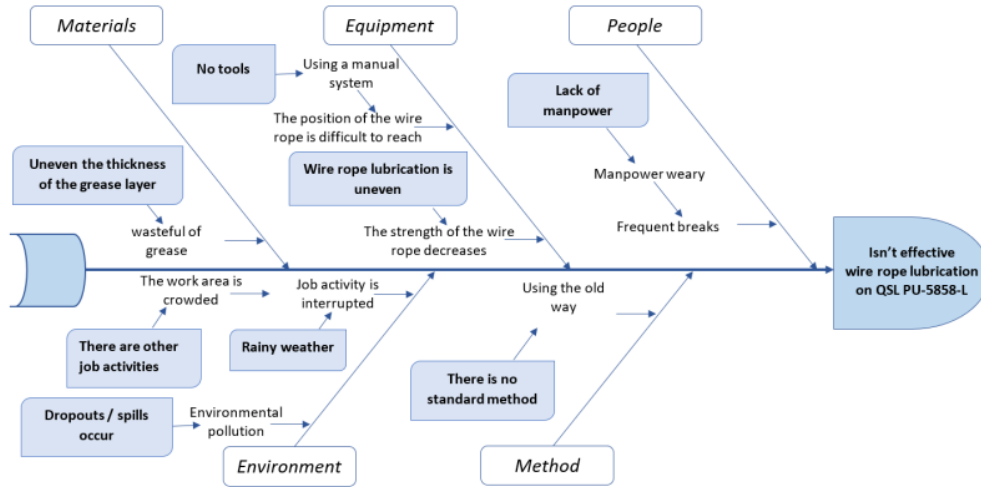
Materials

Equipment

People

No tools

Using a manual system

The position of the wire rope is difficult to reach

Lack of manpower

Uneven the thickness of the grease layer

Wire rope lubrication is uneven

Manpower weary

wasteful of grease

The strength of the wire rope decreases

Frequent breaks

Isn't effective wire rope lubrication on QSL PU-5858-L

The work area is crowded

Job activity is interrupted

Using the old way

There are other job activities

Rainy weather

There is no standard method

Dropouts / spills occur

Environmental pollution

Environment

Method